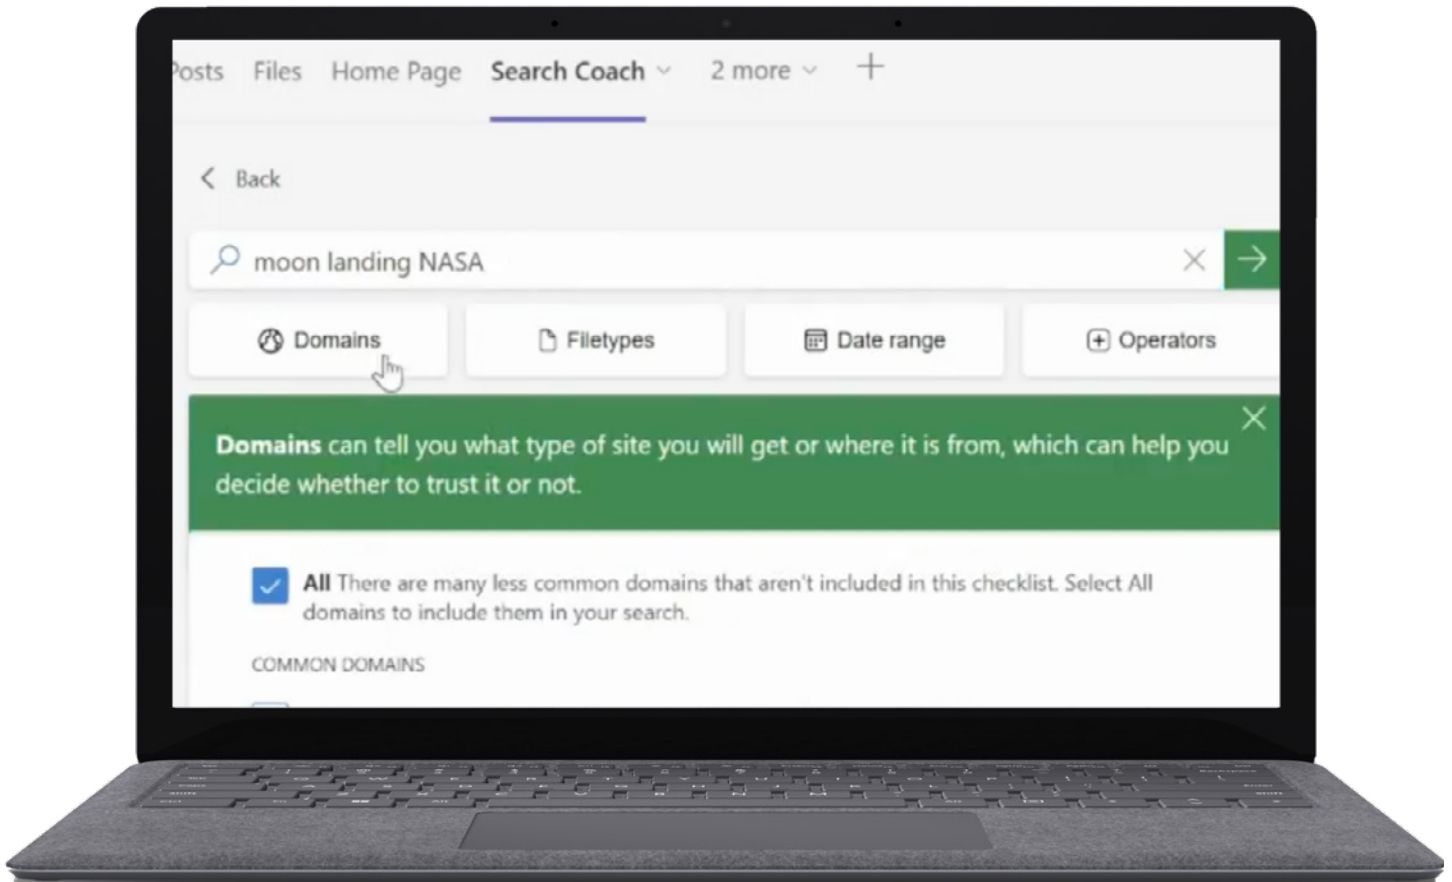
Posts Files Home Page Search Coach 2 more +

Back

moon landing NASA

Domains

Filetypes

Date range

Operators

**Domains** can tell you what type of site you will get or where it is from, which can help you decide whether to trust it or not.

**All** There are many less common domains that aren't included in this checklist. Select All domains to include them in your search.

COMMON DOMAINS